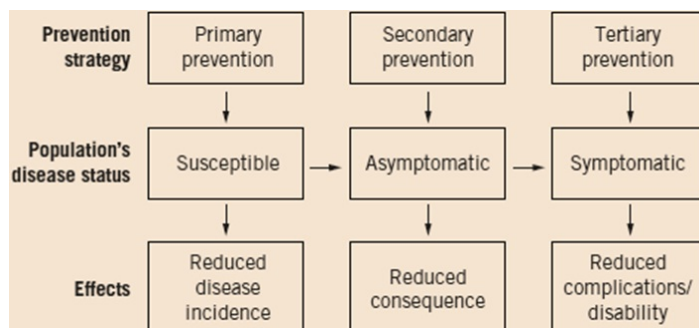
Prevention strategy

Primary prevention

Secondary prevention

Tertiary prevention

Population's disease status

Susceptible

Asymptomatic

Symptomatic

Effects

Reduced disease incidence

Reduced consequence

Reduced complications/ disability